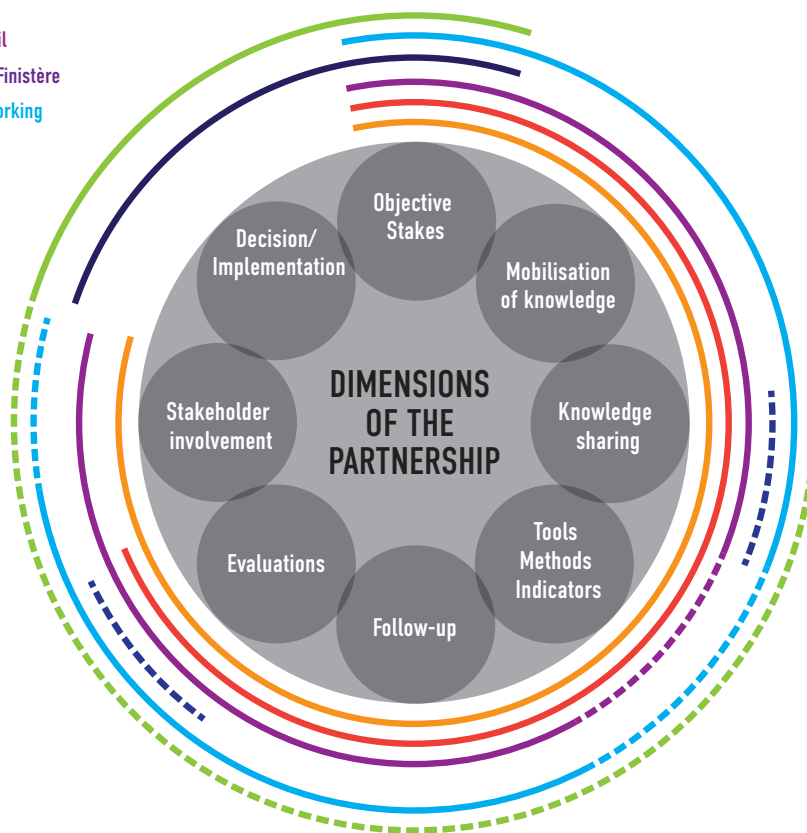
il
Finistère
orking

Objective
Stakes

Mobilisation
of knowledge

Knowledge
sharing

Tools
Methods
Indicators

Follow-up

Evaluations

Stakeholder
involvement

Decision/
Implementation

DIMENSIONS
OF THE
PARTNERSHIP